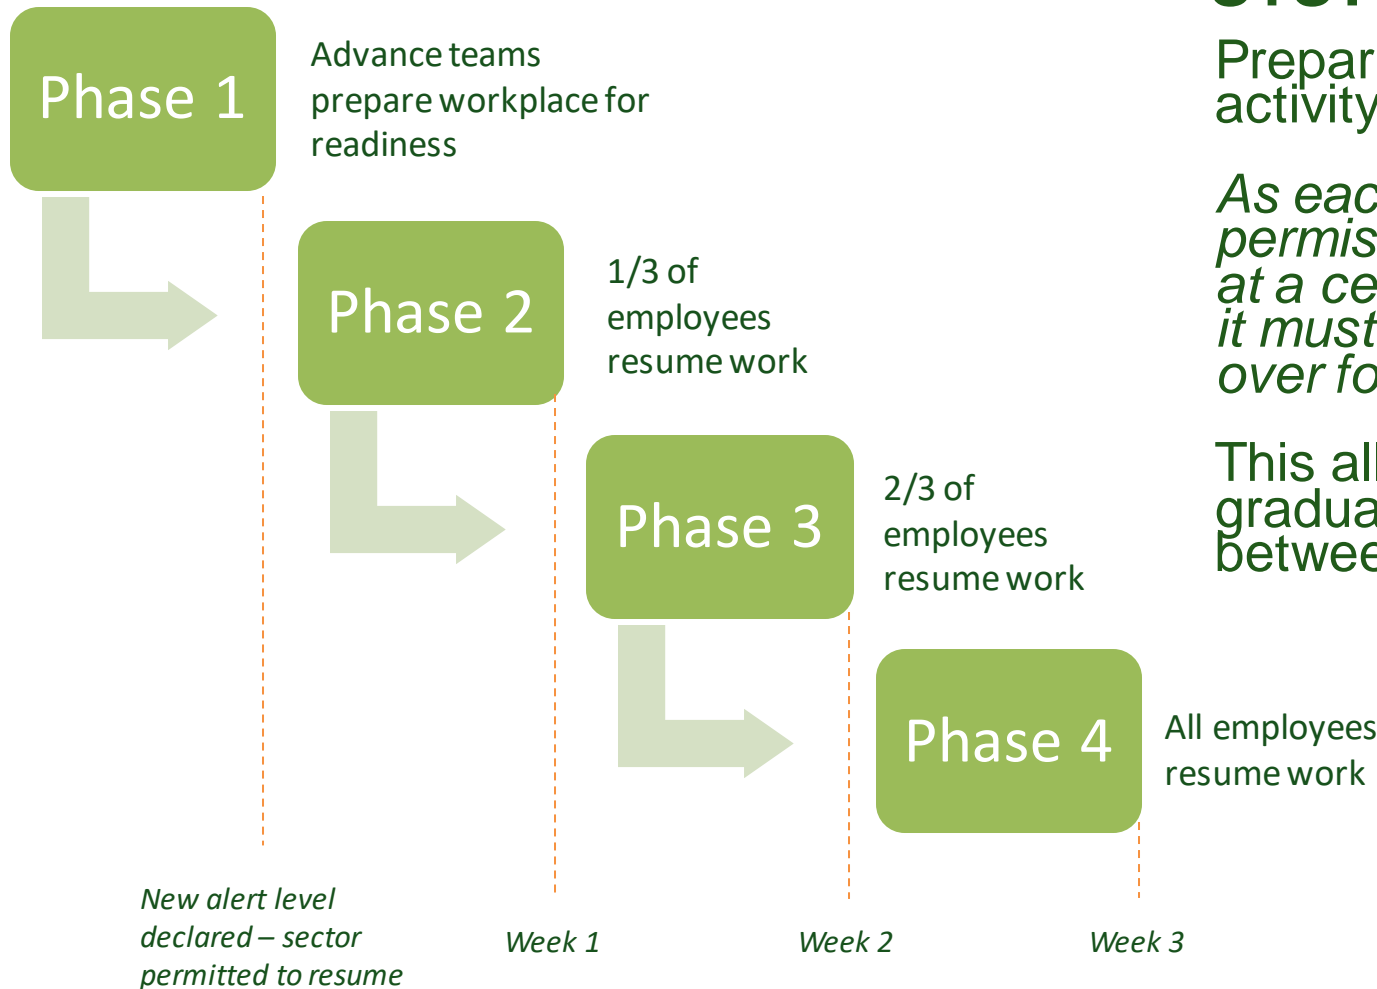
Phase 1

Advance teams prepare workplace for readiness

Phase 2

1/3 of employees resume work

Phase 3

2/3 of employees resume work

Phase 4

All employees resume work

New alert level declared – sector permitted to resume

Week 1

Week 2

Week 3

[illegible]

Prepar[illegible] activity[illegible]

As eac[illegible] permis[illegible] at a ce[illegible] it must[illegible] over fo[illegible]

This all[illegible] gradua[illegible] betwee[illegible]